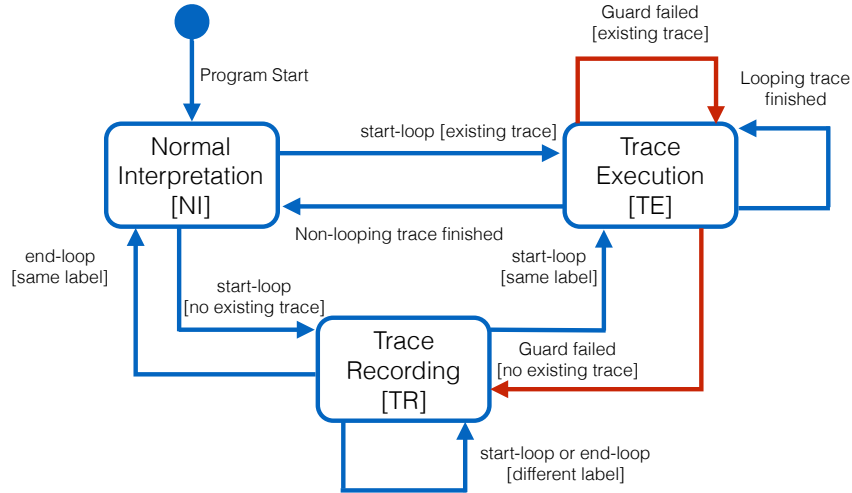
Program Start

Guard failed
[existing trace]

Looping trace finished

Normal Interpretation [NI]

start-loop [existing trace]

Trace Execution [TE]

Non-looping trace finished

end-loop [same label]

start-loop [no existing trace]

start-loop [same label]

Guard failed [no existing trace]

Trace Recording [TR]

start-loop or end-loop [different label]